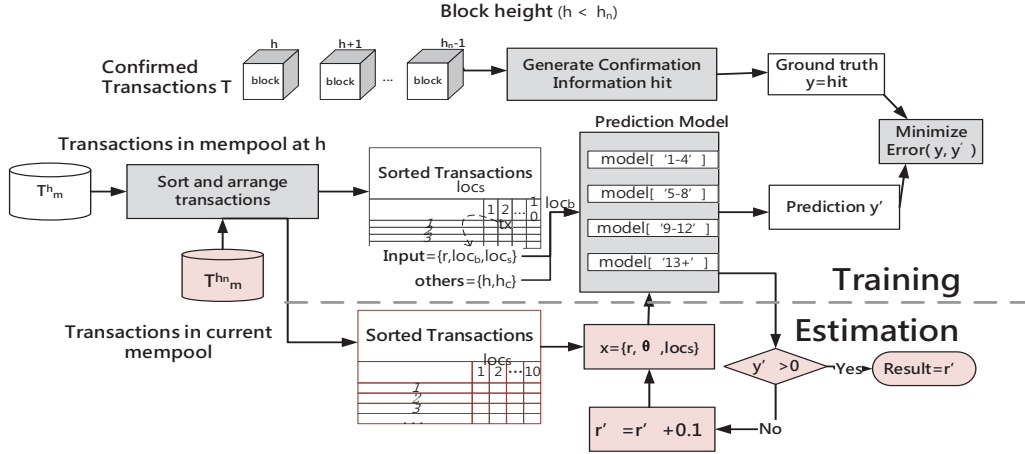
Block height (h < $h_n$)

Confirmed Transactions T

h
block

h+1
block

...

$h_n$-1
block

Generate Confirmation Information hit

Ground truth y=hit

Minimize Error( y, y' )

Transactions in mempool at h

$T^h{}_m$

Sort and arrange transactions

$T^{h_n}{}_m$

Sorted Transactions

locs

1 2 ... 10

1
2
3

tx

loc$_b$

Input={r,loc$_b$,loc$_s$}

others={h,h$_c$}

Prediction Model

model[ '1-4' ]

model[ '5-8' ]

model[ '9-12' ]

model[ '13+' ]

Prediction y'

Training

Estimation

Transactions in current mempool

Sorted Transactions

locs

1 2 ... 10

1
2
3
...

x={r, θ ,locs}

y' >0

Yes

Result=r'

No

r' =r' +0.1